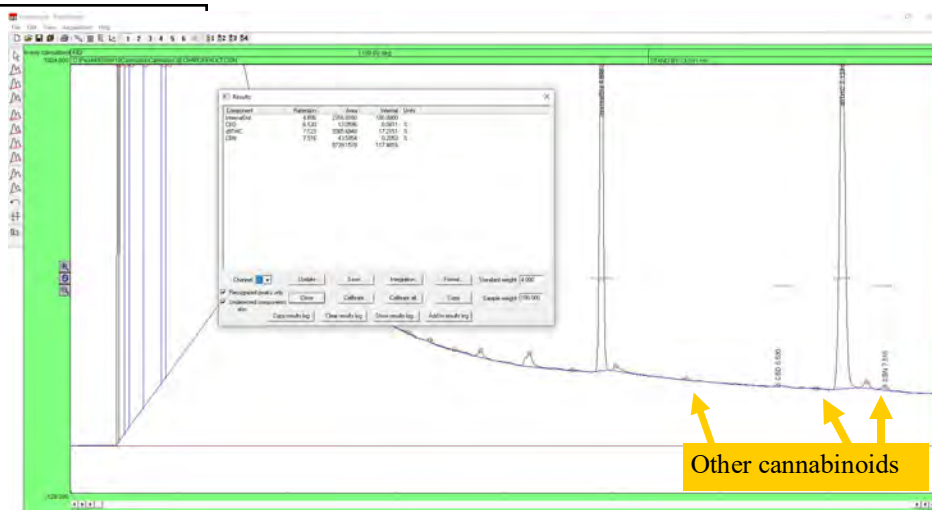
File Edit View Acquisition Help

1 2 3 4 5 6

Results

| Component | Retention | Area | Internal | Units |
|---|---|---|---|---|
| Internal Std | 4.956 | 2355.0050 | 100.0000 | |
| CBD | 6.530 | 13.2696 | 0.5611 | % |
| d9THC | 7.123 | 3065.6840 | 17.2051 | % |
| CBN | 7.516 | 4.15854 | 0.2050 | % |
| | | 97361.1579 | 117.965% | |

Channel

Update

Save

Integration

Format

Standard weight 4.000

Recognized peaks only

Unidentified components also

Clear

Calibrate

Calibrate all

Copy

Sample weight 100.000

Copy results log

Clear results log

Show results log

Add to results log

CBD 6.530

CBN 7.516

Other cannabinoids